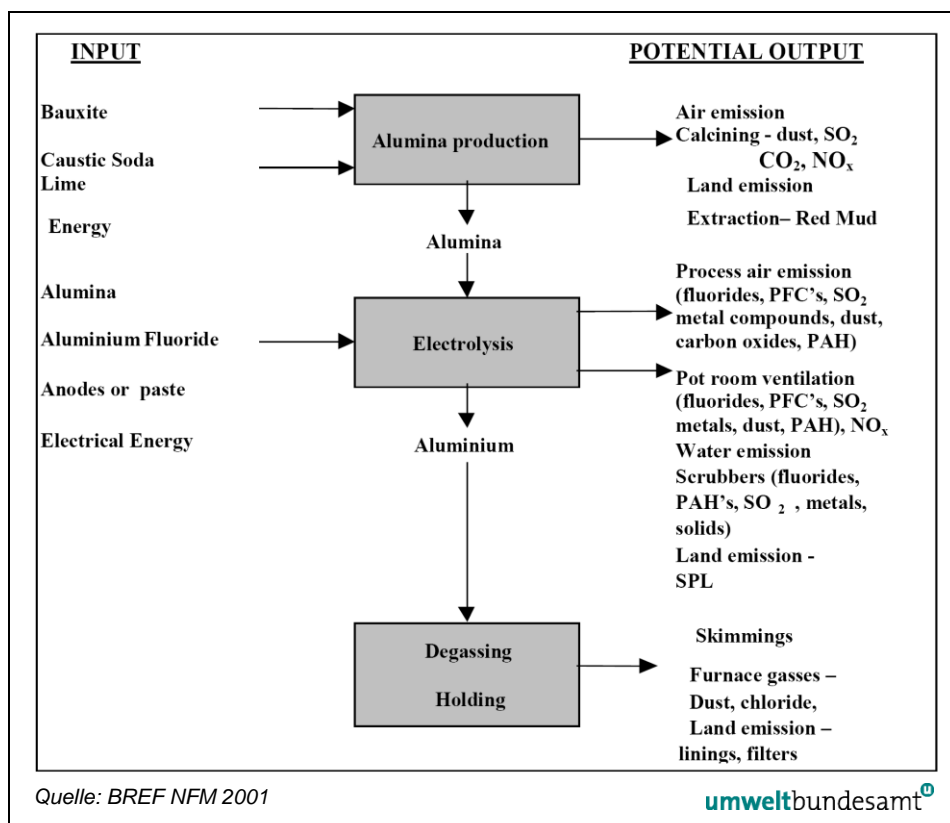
INPUT

POTENTIAL OUTPUT

Bauxite

Caustic Soda
Lime

Energy

Alumina production

Air emission
Calcining - dust, $SO_2$
$CO_2$, $NO_x$
Land emission
Extraction– Red Mud

Alumina

Alumina

Aluminium Fluoride

Anodes or paste

Electrical Energy

Electrolysis

Process air emission (fluorides, PFC's, $SO_2$ metal compounds, dust, carbon oxides, PAH)

Pot room ventilation (fluorides, PFC's, $SO_2$ metals, dust, PAH), $NO_x$
Water emission
Scrubbers (fluorides, PAH's, $SO_2$, metals, solids)
Land emission - SPL

Aluminium

Degassing

Holding

Skimmings

Furnace gasses – Dust, chloride,
Land emission – linings, filters

Quelle: BREF NFM 2001

umweltbundesamt